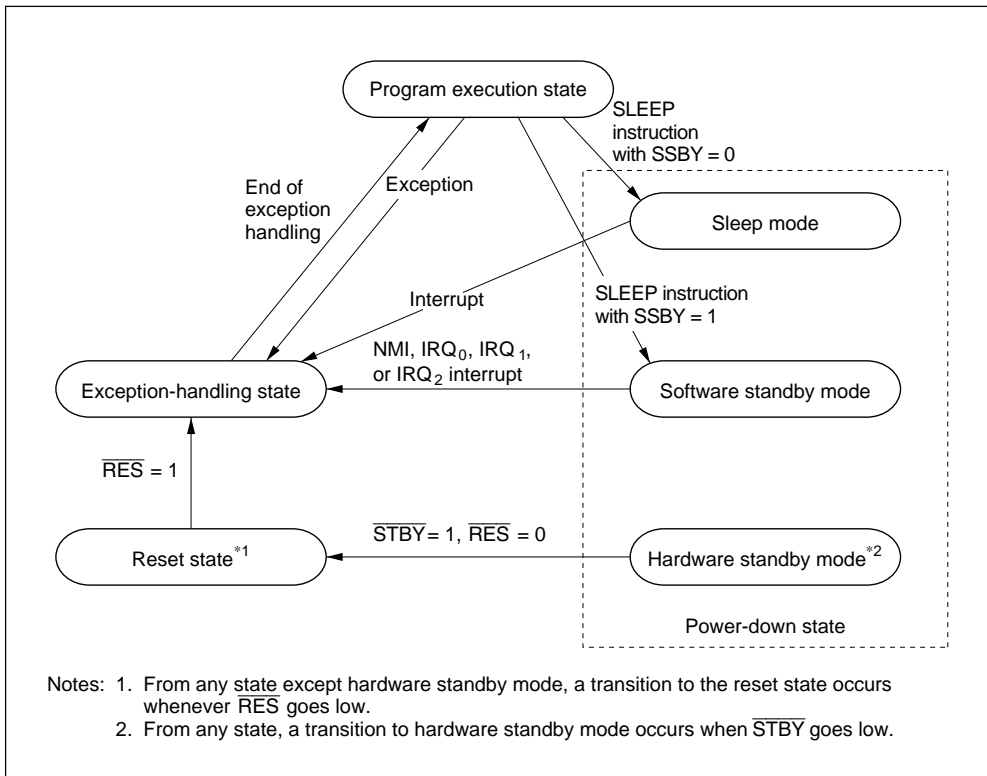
Program execution state

SLEEP instruction with SSBY = 0

End of exception handling

Exception

Sleep mode

Interrupt

SLEEP instruction with SSBY = 1

NMI, $IRQ_0$, $IRQ_1$, or $IRQ_2$ interrupt

Exception-handling state

Software standby mode

$\overline{RES}$ = 1

$\overline{STBY}$ = 1, $\overline{RES}$ = 0

Reset state$^{*1}$

Hardware standby mode$^{*2}$

Power-down state

Notes: 1. From any state except hardware standby mode, a transition to the reset state occurs whenever $\overline{RES}$ goes low.
2. From any state, a transition to hardware standby mode occurs when $\overline{STBY}$ goes low.